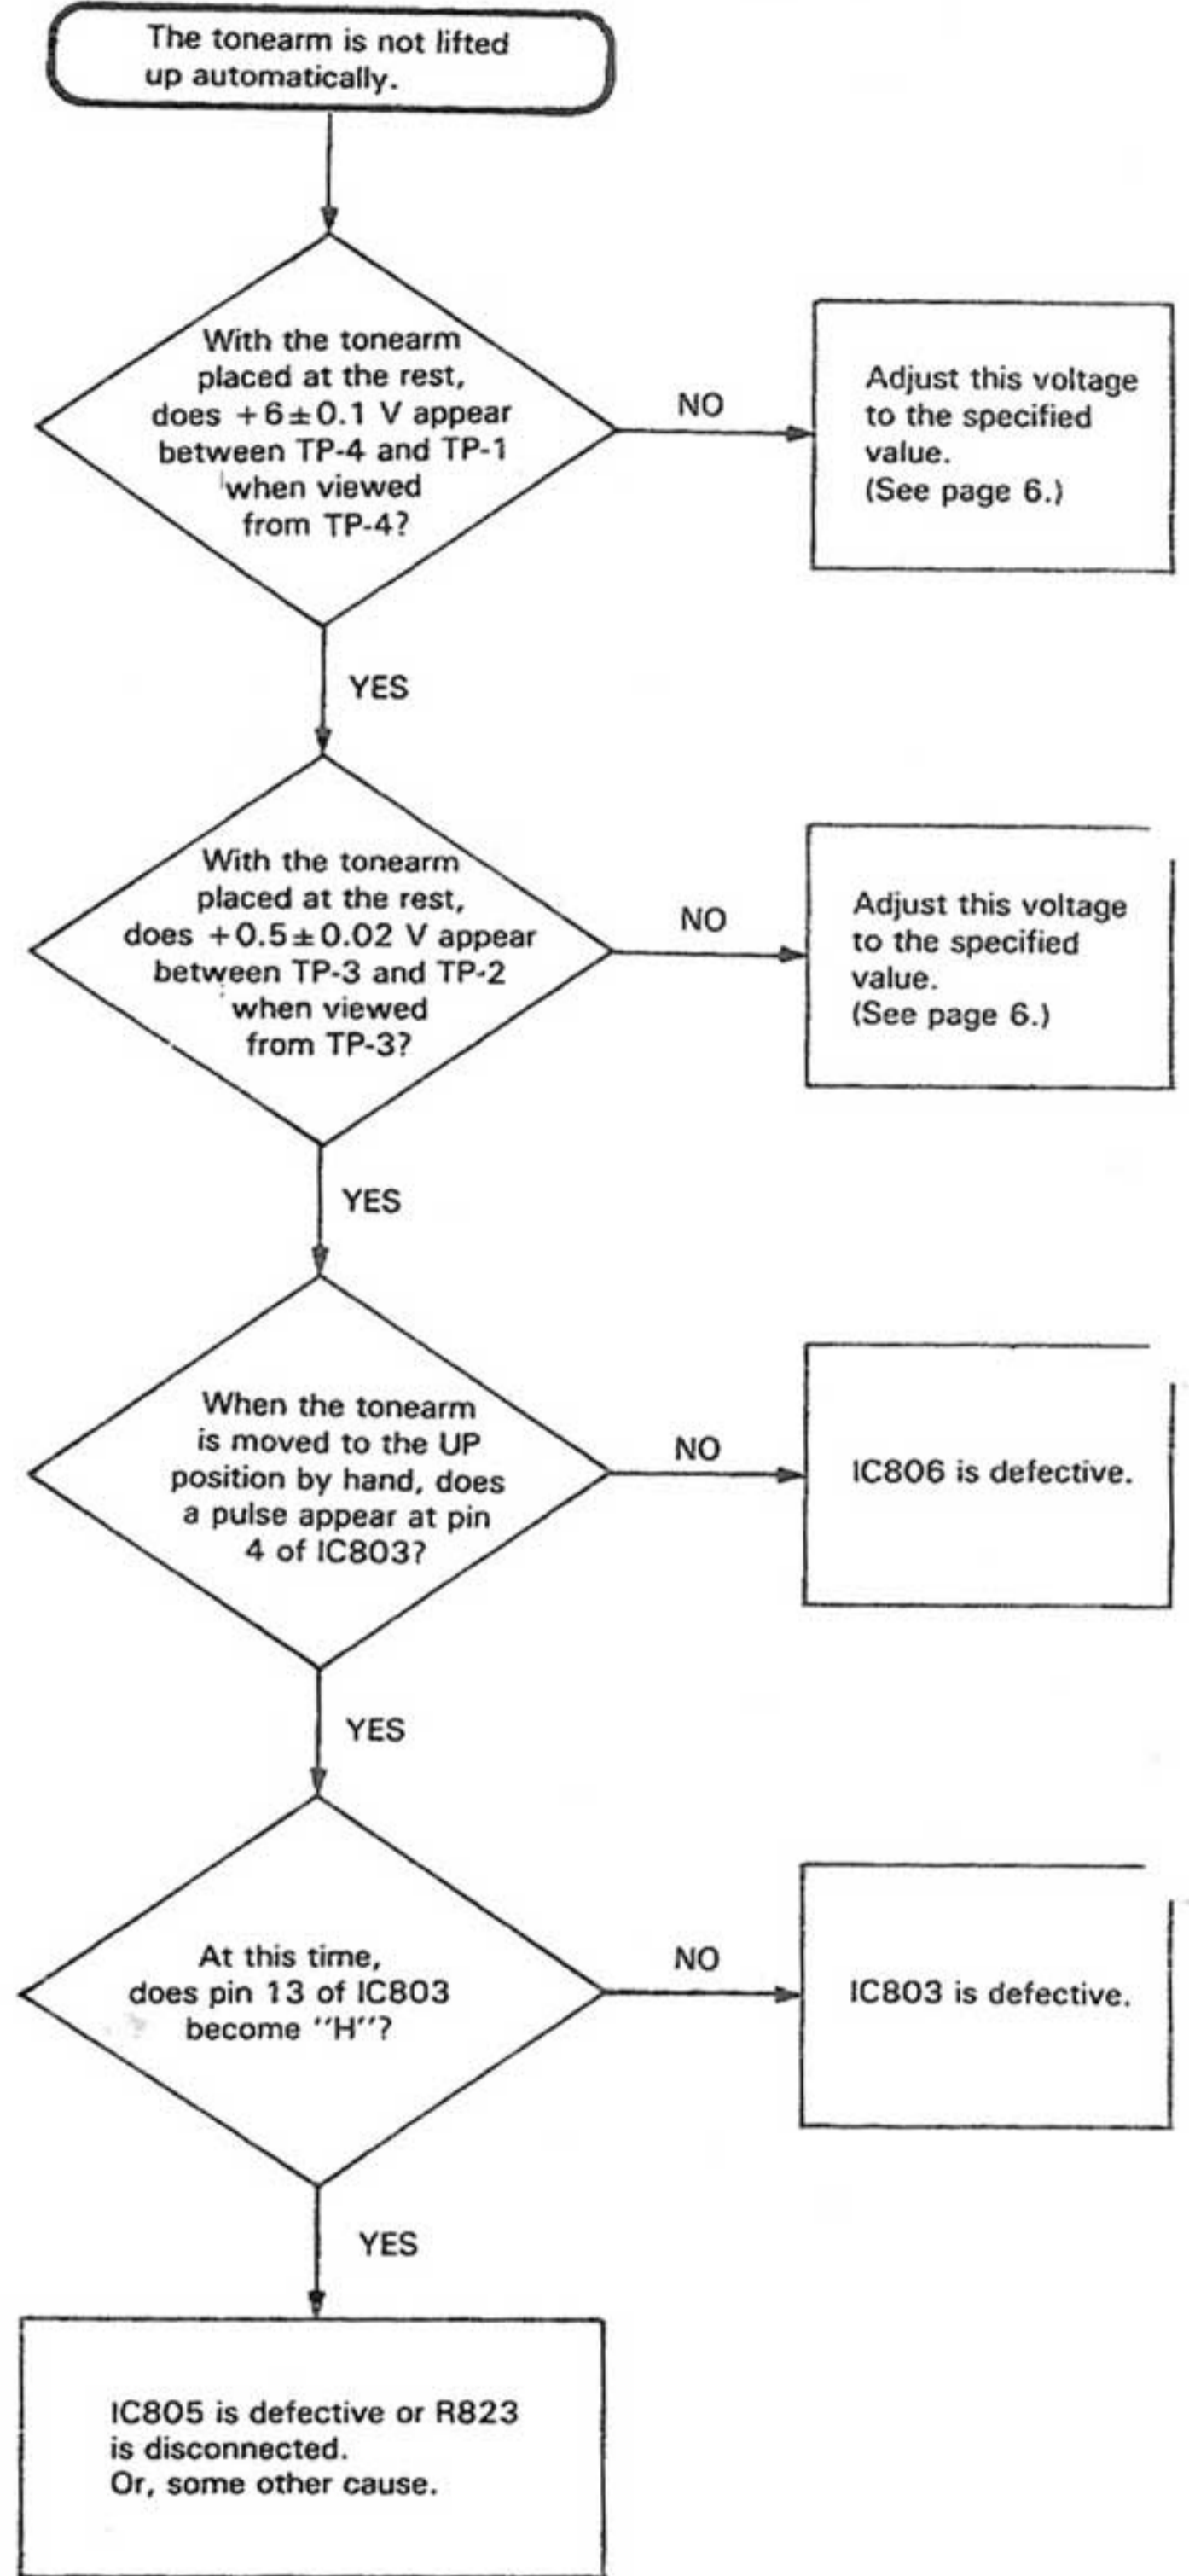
The tonearm is not lifted up automatically.

With the tonearm placed at the rest, does $+6\pm0.1$ V appear between TP-4 and TP-1 when viewed from TP-4?

NO

Adjust this voltage to the specified value. (See page 6.)

YES

With the tonearm placed at the rest, does $+0.5\pm0.02$ V appear between TP-3 and TP-2 when viewed from TP-3?

NO

Adjust this voltage to the specified value. (See page 6.)

YES

When the tonearm is moved to the UP position by hand, does a pulse appear at pin 4 of IC803?

NO

IC806 is defective.

YES

At this time, does pin 13 of IC803 become "H"?

NO

IC803 is defective.

YES

IC805 is defective or R823 is disconnected.
Or, some other cause.